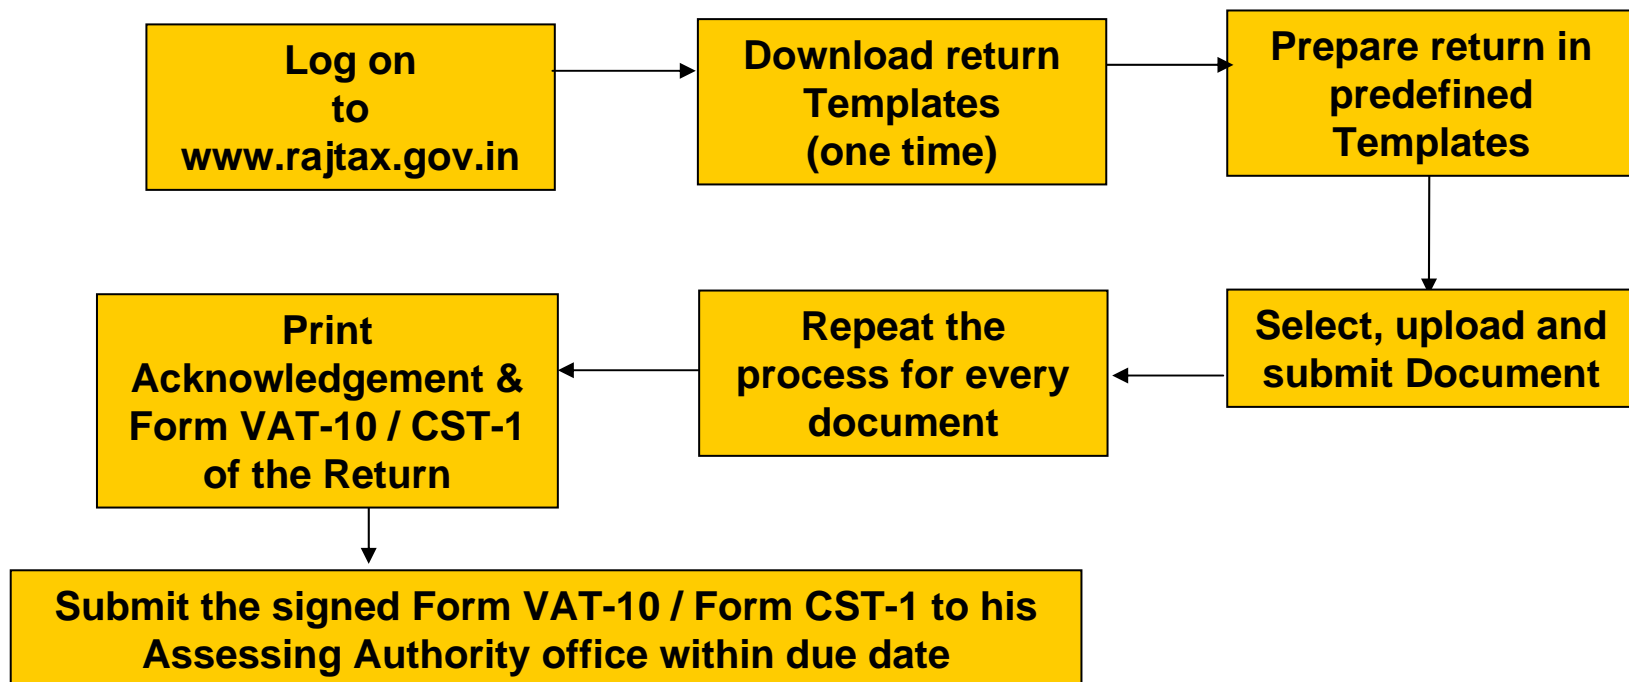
Log on to www.rajtax.gov.in

Download return Templates (one time)

Prepare return in predefined Templates

Select, upload and submit Document

Repeat the process for every document

Print Acknowledgement & Form VAT-10 / CST-1 of the Return

Submit the signed Form VAT-10 / Form CST-1 to his Assessing Authority office within due date